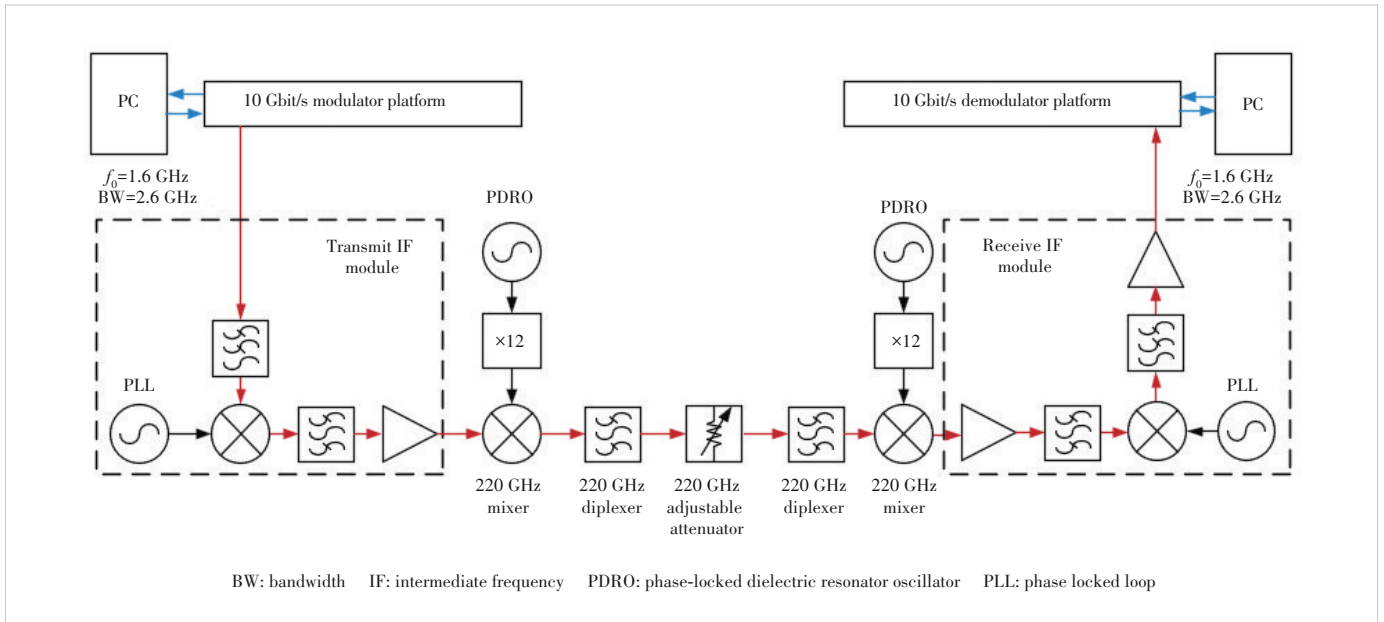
PC

10 Gbit/s modulator platform

10 Gbit/s demodulator platform

PC

$f_0$=1.6 GHz
BW=2.6 GHz

$f_0$=1.6 GHz
BW=2.6 GHz

PDRO

PDRO

Transmit IF module

Receive IF module

×12

×12

PLL

PLL

220 GHz mixer

220 GHz diplexer

220 GHz adjustable attenuator

220 GHz diplexer

220 GHz mixer

BW: bandwidth IF: intermediate frequency PDRO: phase-locked dielectric resonator oscillator PLL: phase locked loop